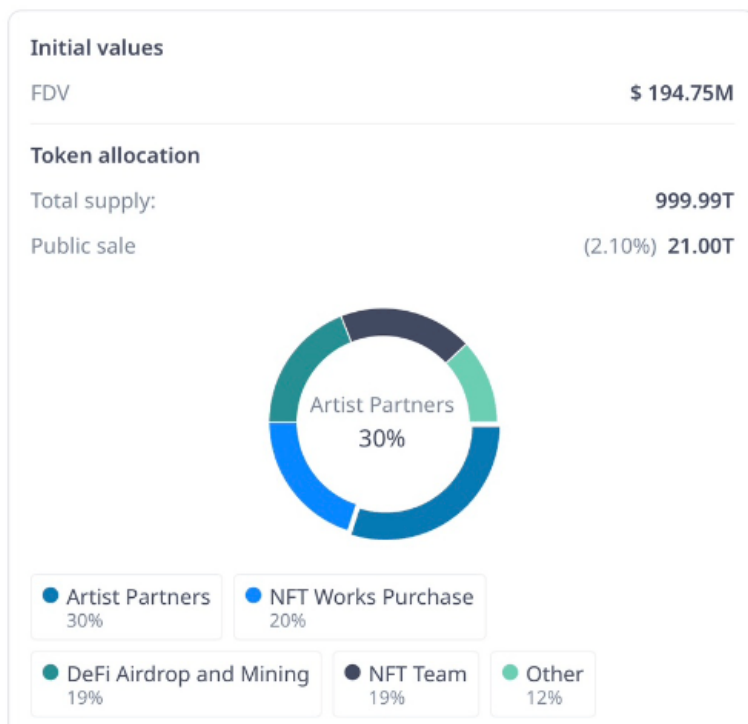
Initial values

FDV $ 194.75M

Token allocation

Total supply: 999.99T

Public sale (2.10%) 21.00T

Artist Partners
30%

Artist Partners
30%

NFT Works Purchase
20%

DeFi Airdrop and Mining
19%

NFT Team
19%

Other
12%